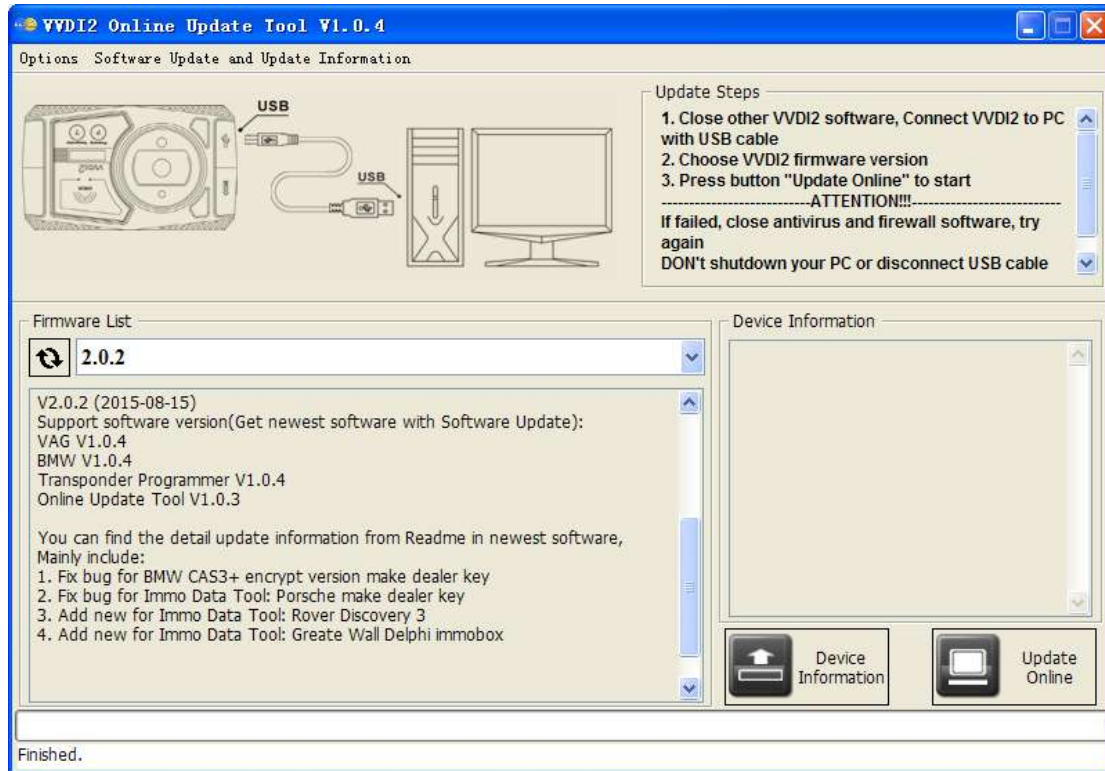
VVDI2 Online Update Tool V1.0.4

Options Software Update and Update Information

USB

USB

Update Steps

1. Close other VVDI2 software, Connect VVDI2 to PC with USB cable
2. Choose VVDI2 firmware version
3. Press button "Update Online" to start
---------------------------ATTENTION!!!---------------------------
If failed, close antivirus and firewall software, try again
DON't shutdown your PC or disconnect USB cable

Firmware List

2.0.2

V2.0.2 (2015-08-15)
Support software version(Get newest software with Software Update):
VAG V1.0.4
BMW V1.0.4
Transponder Programmer V1.0.4
Online Update Tool V1.0.3

You can find the detail update information from Readme in newest software,
Mainly include:
1. Fix bug for BMW CAS3+ encrypt version make dealer key
2. Fix bug for Immo Data Tool: Porsche make dealer key
3. Add new for Immo Data Tool: Rover Discovery 3
4. Add new for Immo Data Tool: Greate Wall Delphi immobox

Device Information

Device Information

Update Online

Finished.